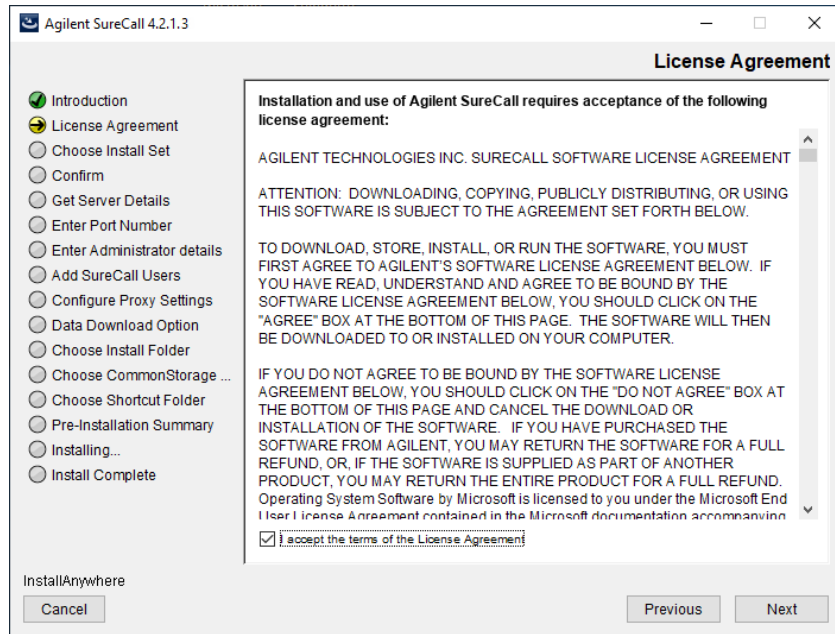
Agilent SureCall 4.2.1.3

License Agreement

Introduction
License Agreement
Choose Install Set
Confirm
Get Server Details
Enter Port Number
Enter Administrator details
Add SureCall Users
Configure Proxy Settings
Data Download Option
Choose Install Folder
Choose CommonStorage ...
Choose Shortcut Folder
Pre-Installation Summary
Installing...
Install Complete

Installation and use of Agilent SureCall requires acceptance of the following license agreement:

AGILENT TECHNOLOGIES INC. SURECALL SOFTWARE LICENSE AGREEMENT

ATTENTION: DOWNLOADING, COPYING, PUBLICLY DISTRIBUTING, OR USING THIS SOFTWARE IS SUBJECT TO THE AGREEMENT SET FORTH BELOW.

TO DOWNLOAD, STORE, INSTALL, OR RUN THE SOFTWARE, YOU MUST FIRST AGREE TO AGILENT'S SOFTWARE LICENSE AGREEMENT BELOW. IF YOU HAVE READ, UNDERSTAND AND AGREE TO BE BOUND BY THE SOFTWARE LICENSE AGREEMENT BELOW, YOU SHOULD CLICK ON THE "AGREE" BOX AT THE BOTTOM OF THIS PAGE. THE SOFTWARE WILL THEN BE DOWNLOADED TO OR INSTALLED ON YOUR COMPUTER.

IF YOU DO NOT AGREE TO BE BOUND BY THE SOFTWARE LICENSE AGREEMENT BELOW, YOU SHOULD CLICK ON THE "DO NOT AGREE" BOX AT THE BOTTOM OF THIS PAGE AND CANCEL THE DOWNLOAD OR INSTALLATION OF THE SOFTWARE. IF YOU HAVE PURCHASED THE SOFTWARE FROM AGILENT, YOU MAY RETURN THE SOFTWARE FOR A FULL REFUND, OR, IF THE SOFTWARE IS SUPPLIED AS PART OF ANOTHER PRODUCT, YOU MAY RETURN THE ENTIRE PRODUCT FOR A FULL REFUND. Operating System Software by Microsoft is licensed to you under the Microsoft End User License Agreement contained in the Microsoft documentation accompanying

I accept the terms of the License Agreement

InstallAnywhere
Cancel
Previous
Next